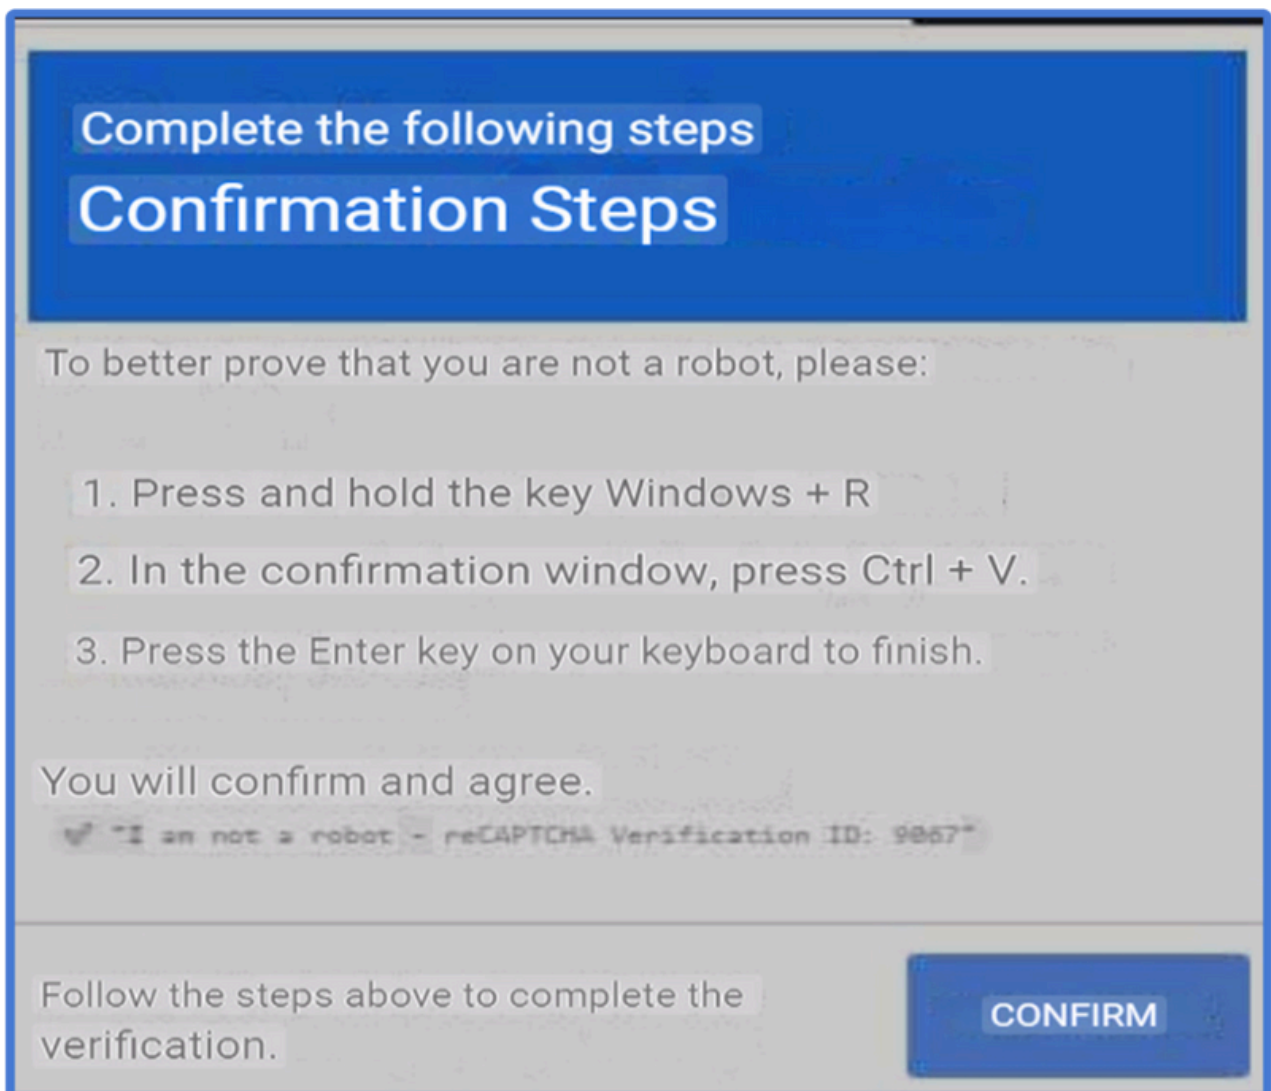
Complete the following steps
Confirmation Steps

To better prove that you are not a robot, please:

1. Press and hold the key Windows + R
2. In the confirmation window, press Ctrl + V.
3. Press the Enter key on your keyboard to finish.

You will confirm and agree.
✓ "I am not a robot - reCAPTCHA Verification ID: 9067"

Follow the steps above to complete the verification.

CONFIRM